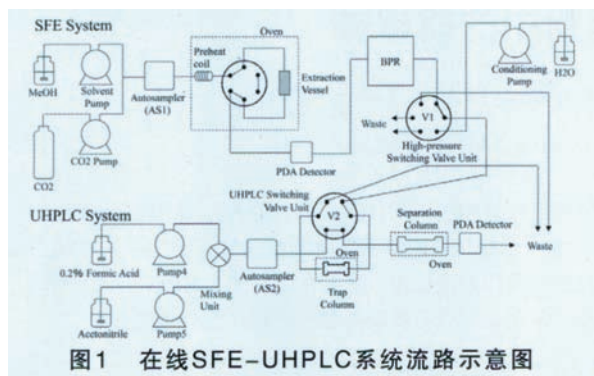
SFE System

Oven

Preheat coil

Extraction Vessel

BPR

Conditioning Pump

H2O

MeOH

Solvent Pump

Autosampler (AS1)

CO2 Pump

CO2

Waste

V1

High-pressure Switching Valve Unit

PDA Detector

UHPLC System

UHPLC Switching Valve Unit

V2

Separation Column

PDA Detector

Waste

0.2% Formic Acid

Pump4

Mixing Unit

Autosampler (AS2)

Oven

Trap Column

Oven

Acetonitrile

Pump5

图1　在线SFE-UHPLC系统流路示意图